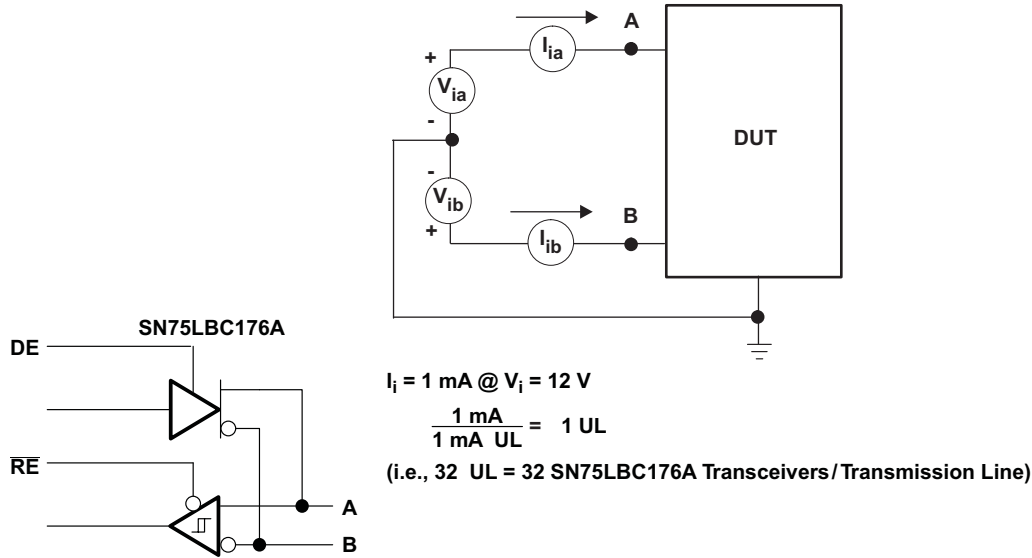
A

$I_{ia}$

+

$V_{ia}$

-

DUT

-

$V_{ib}$

+

B

$I_{ib}$

SN75LBC176A

DE

$\overline{RE}$

A

B

$I_i$ = 1 mA @ $V_i$ = 12 V

$\frac{1 \text{ mA}}{1 \text{ mA UL}}$ = 1 UL

(i.e., 32 UL = 32 SN75LBC176A Transceivers/Transmission Line)